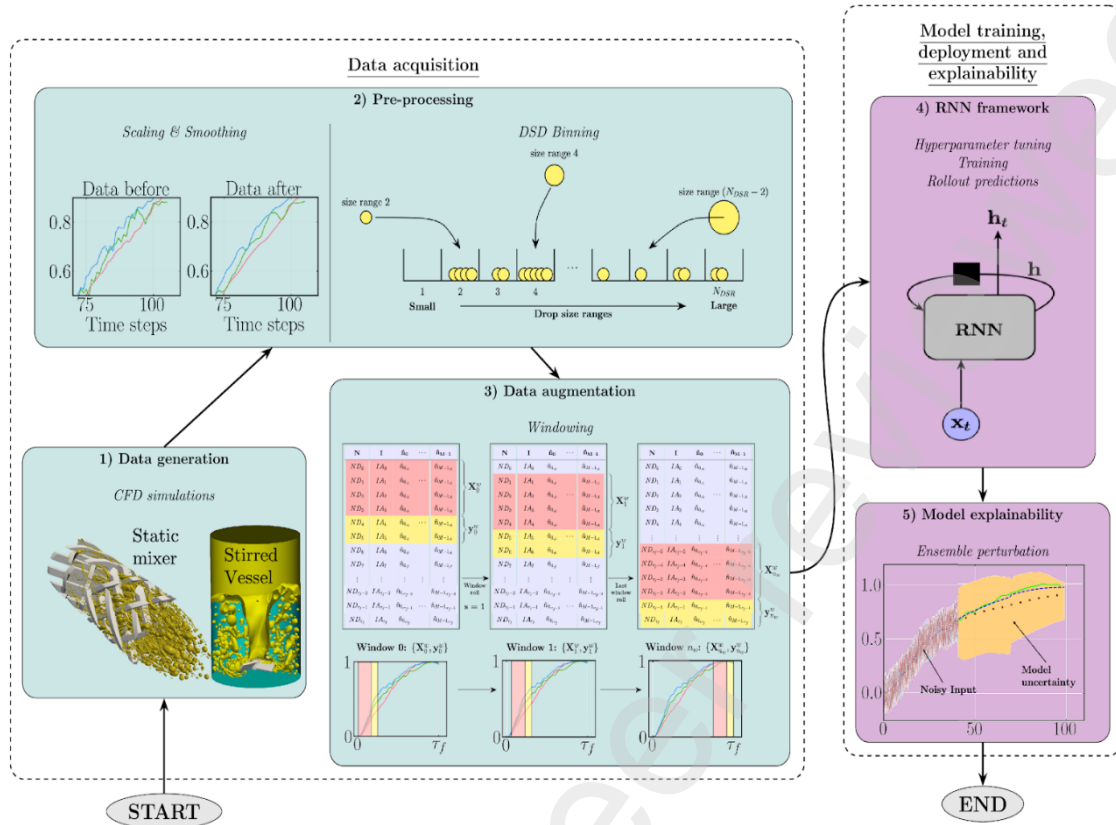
Data acquisition

2) Pre-processing

Scaling & Smoothing

Data before
0.8
0.6
75
100
Time steps

Data after
0.8
0.6
75
100
Time steps

DSD Binning

size range 4
size range 2
size range $(N_{DSR}-2)$

1
Small
2
3
4
...
$N_{DSR}$
Large
Drop size ranges

3) Data augmentation

Windowing

| N | I | $\hat{a}_0$ | ... | $\hat{a}_{H-1}$ |
|---|---|---|---|---|
| $ND_0$ | $IA_0$ | $\hat{a}_{0_0}$ | ... | $\hat{a}_{H-1_0}$ |
| $ND_1$ | $IA_1$ | $\hat{a}_{0_1}$ | ... | $\hat{a}_{H-1_1}$ |
| $ND_2$ | $IA_2$ | $\hat{a}_{0_2}$ | ... | $\hat{a}_{H-1_2}$ |
| $ND_3$ | $IA_3$ | $\hat{a}_{0_3}$ | ... | $\hat{a}_{H-1_3}$ |
| $ND_4$ | $IA_4$ | $\hat{a}_{0_4}$ | ... | $\hat{a}_{H-1_4}$ |
| $ND_5$ | $IA_5$ | $\hat{a}_{0_5}$ | ... | $\hat{a}_{H-1_5}$ |
| $ND_6$ | $IA_6$ | $\hat{a}_{0_6}$ | ... | $\hat{a}_{H-1_6}$ |
| $ND_7$ | $IA_7$ | $\hat{a}_{0_7}$ | ... | $\hat{a}_{H-1_7}$ |
| ⋮ | ⋮ | ⋮ | | ⋮ |
| $ND_{\tau_f-2}$ | $IA_{\tau_f-2}$ | $\hat{a}_{0_{\tau_f-2}}$ | ... | $\hat{a}_{H-1_{\tau_f-2}}$ |
| $ND_{\tau_f-1}$ | $IA_{\tau_f-1}$ | $\hat{a}_{0_{\tau_f-1}}$ | ... | $\hat{a}_{H-1_{\tau_f-1}}$ |
| $ND_{\tau_f}$ | $IA_{\tau_f}$ | $\hat{a}_{0_{\tau_f}}$ | ... | $\hat{a}_{H-1_{\tau_f}}$ |

$\mathbf{X}_0^w$
$\mathbf{y}_0^w$

Window roll
s = 1

$\mathbf{X}_1^w$
$\mathbf{y}_1^w$

Last window roll

$\mathbf{X}_{n_w}^w$
$\mathbf{y}_{n_w}^w$

Window 0: $\{\mathbf{X}_0^w, \mathbf{y}_0^w\}$
Window 1: $\{\mathbf{X}_1^w, \mathbf{y}_1^w\}$
Window $n_w$: $\{\mathbf{X}_{n_w}^w, \mathbf{y}_{n_w}^w\}$
1
0
$\tau_f$

1) Data generation

CFD simulations

Static mixer
Stirred Vessel

START

Model training, deployment and explainability

4) RNN framework

Hyperparameter tuning
Training
Rollout predictions

$\mathbf{h}_t$
$\mathbf{h}$
RNN
$\mathbf{x}_t$

5) Model explainability

Ensemble perturbation

1.0
0.5
0.0
0
50
100
Noisy Input
Model uncertainty

END